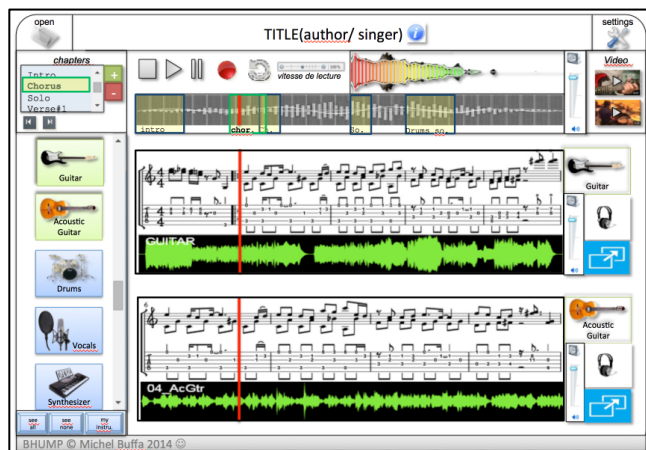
open

TITLE(author/ singer)

settings

chapters

Intro
Chorus
Solo
Verse#1

+
-

vitesse de lecture

Video

intro
chor.
So.
Drums so.

Guitar

Acoustic Guitar

Drums

Vocals

Synthesizer

GUITAR

Guitar

04_AcGtr

Acoustic Guitar

see all
see none
my instru

BHUMP © Michel Buffa 2014 ☺